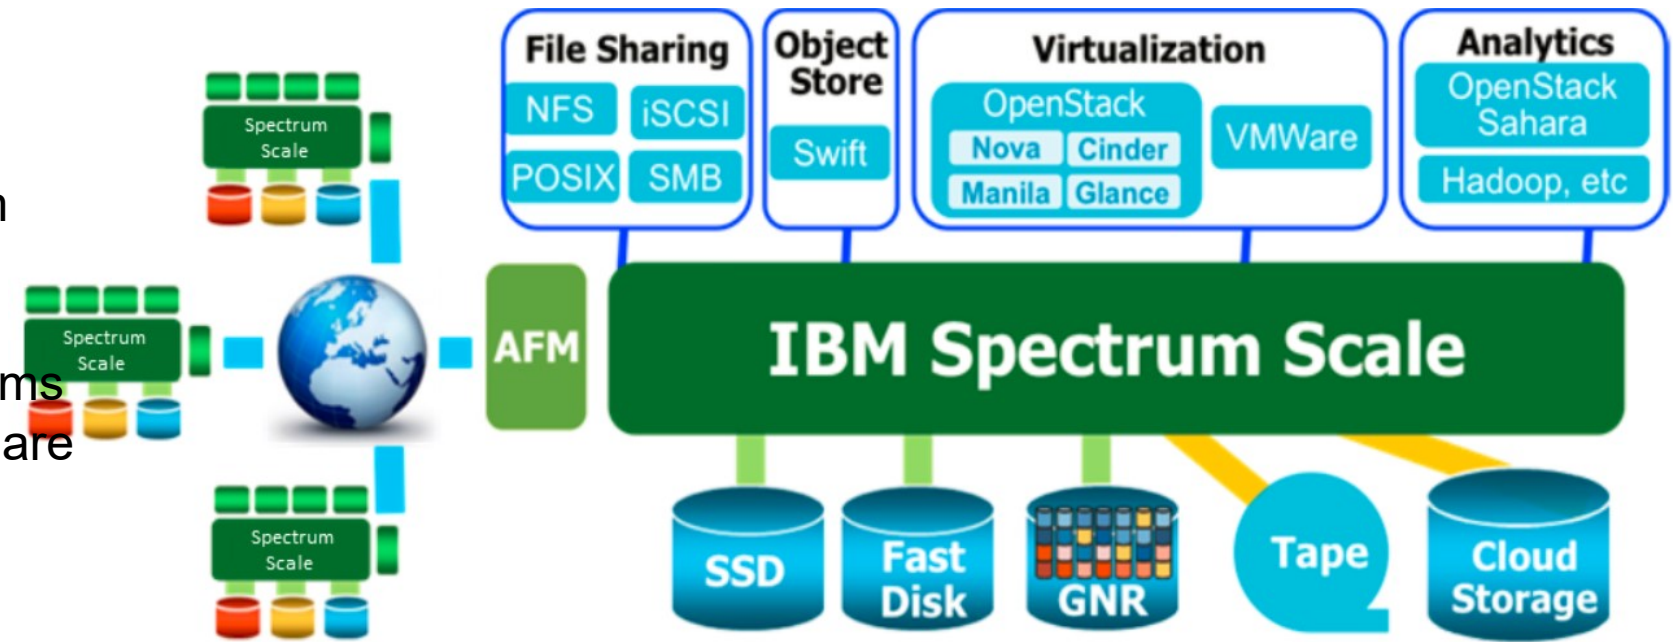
n

ms
are

Spectrum Scale

Spectrum Scale

Spectrum Scale

File Sharing
NFS
iSCSI
POSIX
SMB

Object Store
Swift

Virtualization
OpenStack
Nova
Cinder
Manila
Glance
VMWare

Analytics
OpenStack Sahara
Hadoop, etc

AFM

IBM Spectrum Scale

SSD
Fast Disk
GNR
Tape
Cloud Storage